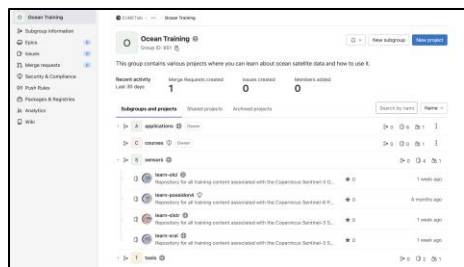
O Ocean Training
Subgroup information
Epics
Issues
Merge requests
Security & Compliance
Push Rules
Packages & Registries
Analytics
Wiki

EUMETlab / ... / Ocean Training

O Ocean Training
Group ID: 851

New subgroup New project

This group contains various projects where you can learn about ocean satellite data and how to use it.

Recent activity Last 30 days
Merge Requests created 1
Issues Created 0
Members added 0

Subgroups and projects Shared projects Archived projects

Search by name Name

A applications Owner
C courses Owner
S sensors

learn-olci
Repository for all training content associated with the Copernicus Sentinel-3 ...
1 week ago

learn-poseidon4
Repository for all training content associated with the Copernicus Sentinel-6 P...
A month ago

learn-slstr
Repository for all training content associated with the Copernicus Sentinel-3 S...
1 week ago

learn-sral
Repository for all training content associated with the Copernicus Sentinel-3 S...
1 week ago

T tools